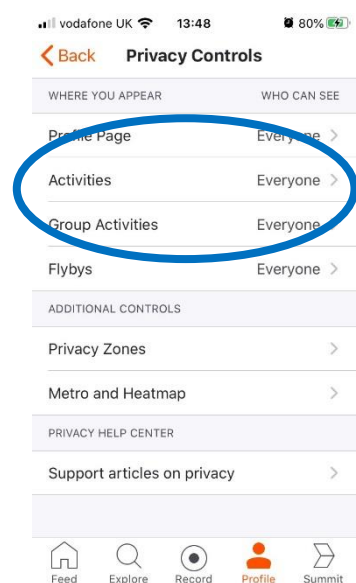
vodafone UK 13:48 80%

Back Privacy Controls

WHERE YOU APPEAR WHO CAN SEE

Profile Page Everyone

Activities Everyone

Group Activities Everyone

Flybys Everyone

ADDITIONAL CONTROLS

Privacy Zones

Metro and Heatmap

PRIVACY HELP CENTER

Support articles on privacy

Feed Explore Record Profile Summit